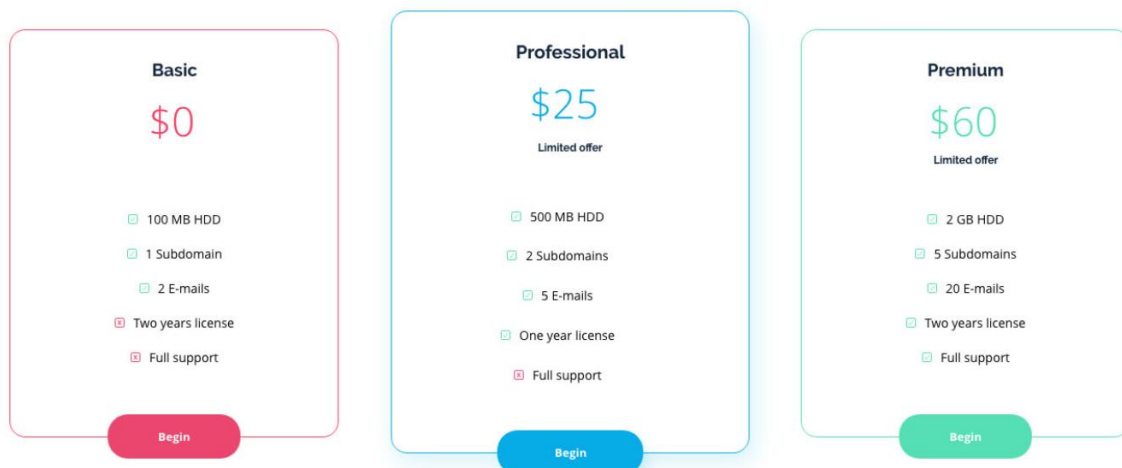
Basic

$0

100 MB HDD

1 Subdomain

2 E-mails

Two years license

Full support

Begin

Professional

$25

Limited offer

500 MB HDD

2 Subdomains

5 E-mails

One year license

Full support

Begin

Premium

$60

Limited offer

2 GB HDD

5 Subdomains

20 E-mails

Two years license

Full support

Begin